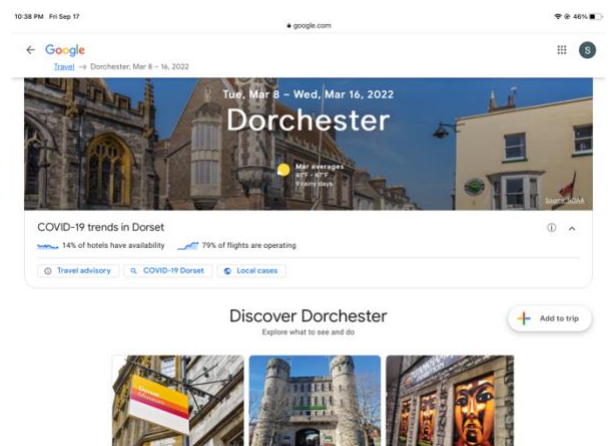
10:38 PM Fri Sep 17

google.com

46%

← Google

Travel → Dorchester, Mar 8 – 16, 2022

S

Tue, Mar 8 – Wed, Mar 16, 2022

Dorchester

Mar averages
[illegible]
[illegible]

Source: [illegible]

COVID-19 trends in Dorset

14% of hotels have availability

79% of flights are operating

Travel advisory

COVID-19 Dorset

Local cases

Discover Dorchester

Explore what to see and do

Add to trip